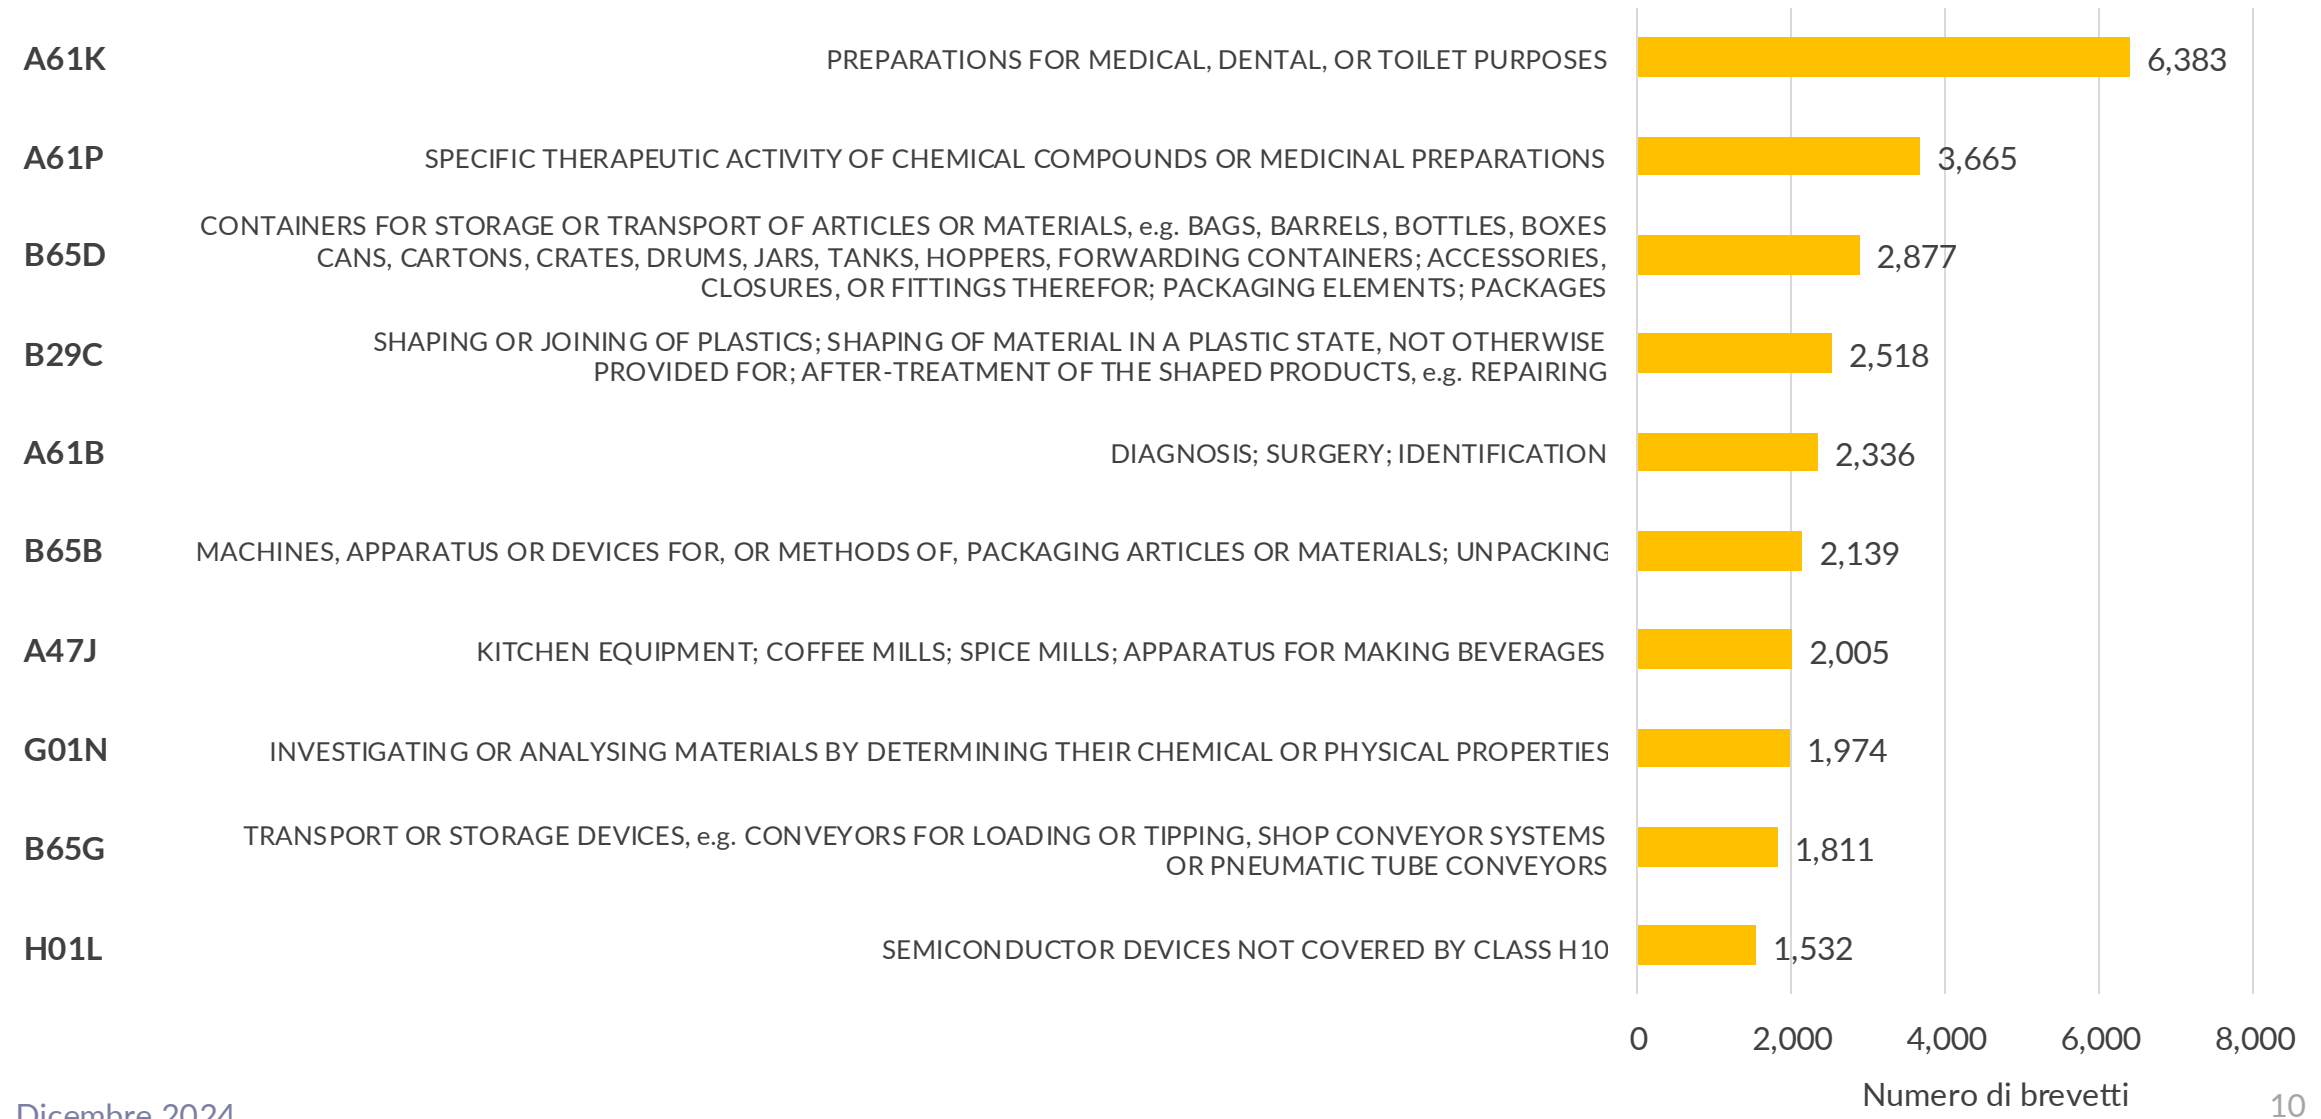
| | | |
|---|---|---|
| A61K | PREPARATIONS FOR MEDICAL, DENTAL, OR TOILET PURPOSES | 6,383 |
| A61P | SPECIFIC THERAPEUTIC ACTIVITY OF CHEMICAL COMPOUNDS OR MEDICINAL PREPARATIONS | 3,665 |
| B65D | CONTAINERS FOR STORAGE OR TRANSPORT OF ARTICLES OR MATERIALS, e.g. BAGS, BARRELS, BOTTLES, BOXES CANS, CARTONS, CRATES, DRUMS, JARS, TANKS, HOPPERS, FORWARDING CONTAINERS; ACCESSORIES, CLOSURES, OR FITTINGS THEREFOR; PACKAGING ELEMENTS; PACKAGES | 2,877 |
| B29C | SHAPING OR JOINING OF PLASTICS; SHAPING OF MATERIAL IN A PLASTIC STATE, NOT OTHERWISE PROVIDED FOR; AFTER-TREATMENT OF THE SHAPED PRODUCTS, e.g. REPAIRING | 2,518 |
| A61B | DIAGNOSIS; SURGERY; IDENTIFICATION | 2,336 |
| B65B | MACHINES, APPARATUS OR DEVICES FOR, OR METHODS OF, PACKAGING ARTICLES OR MATERIALS; UNPACKING | 2,139 |
| A47J | KITCHEN EQUIPMENT; COFFEE MILLS; SPICE MILLS; APPARATUS FOR MAKING BEVERAGES | 2,005 |
| G01N | INVESTIGATING OR ANALYSING MATERIALS BY DETERMINING THEIR CHEMICAL OR PHYSICAL PROPERTIES | 1,974 |
| B65G | TRANSPORT OR STORAGE DEVICES, e.g. CONVEYORS FOR LOADING OR TIPPING, SHOP CONVEYOR SYSTEMS OR PNEUMATIC TUBE CONVEYORS | 1,811 |
| H01L | SEMICONDUCTOR DEVICES NOT COVERED BY CLASS H10 | 1,532 |

0 2,000 4,000 6,000 8,000

Numero di brevetti

Dicembre 2024

10